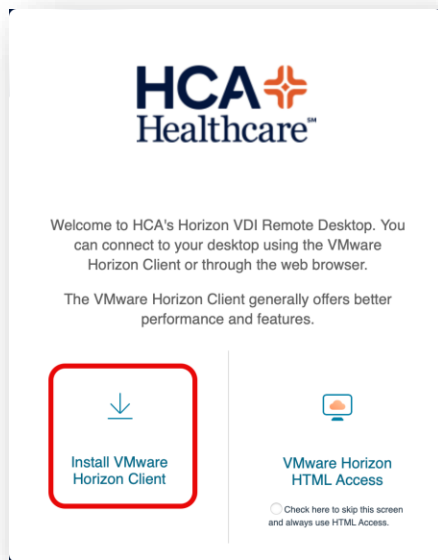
HCA Healthcare℠

Welcome to HCA's Horizon VDI Remote Desktop. You can connect to your desktop using the VMware Horizon Client or through the web browser.

The VMware Horizon Client generally offers better performance and features.

Install VMware Horizon Client

VMware Horizon HTML Access

Check here to skip this screen and always use HTML Access.